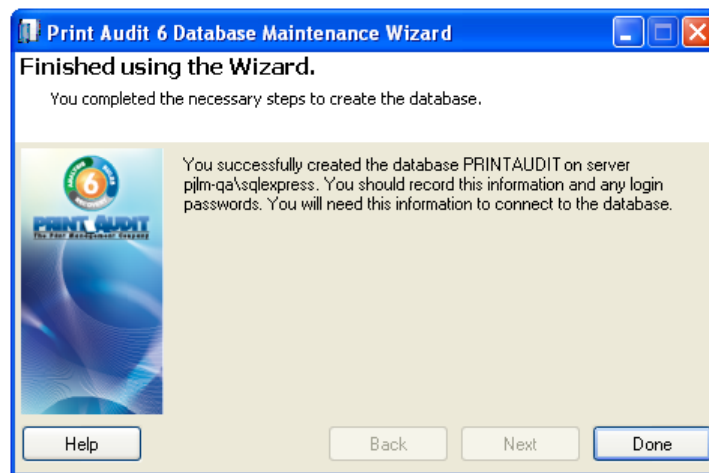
Print Audit 6 Database Maintenance Wizard

Finished using the Wizard.

You completed the necessary steps to create the database.

6

PRINT AUDIT
The Print Management Company

You successfully created the database PRINTAUDIT on server pjlm-qa\sqlexpress. You should record this information and any login passwords. You will need this information to connect to the database.

Help

Back

Next

Done